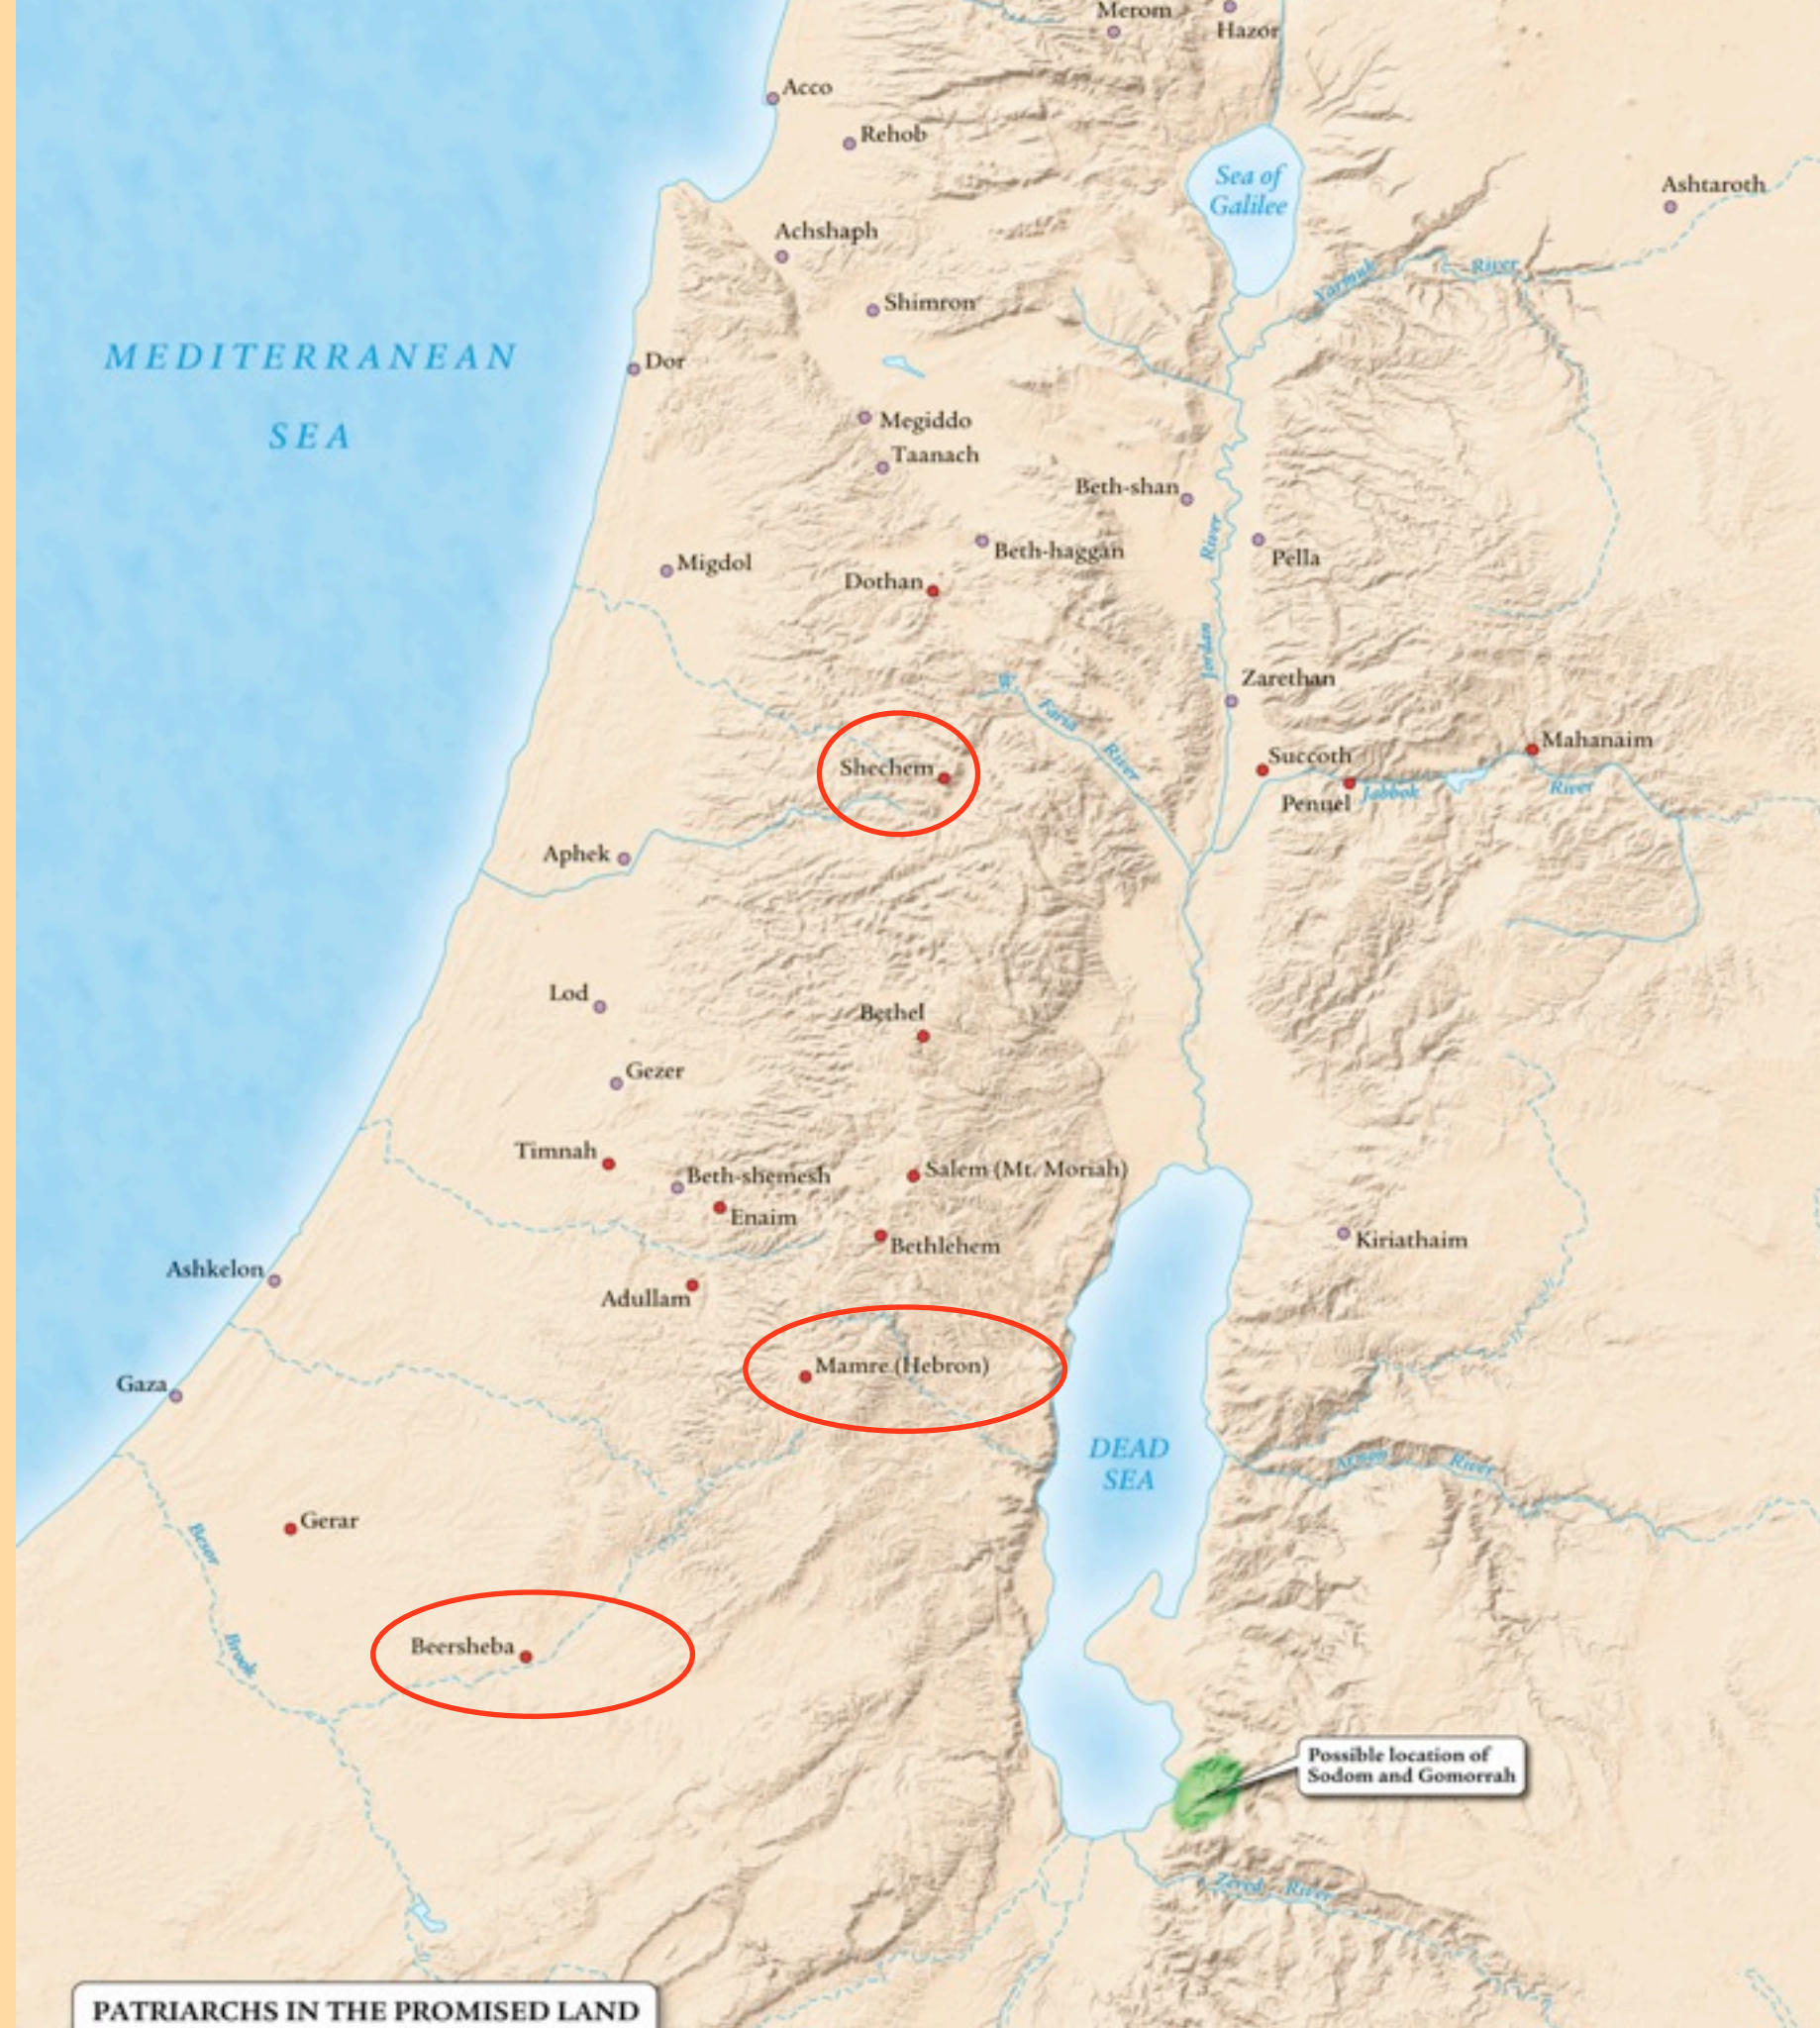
Merom
Hazor
Acco
Rehob
Sea of Galilee
Ashtaroth
Achshaph
Yarmuk
River
Shimron
MEDITERRANEAN SEA
Dor
Megiddo
Taanach
Beth-shan
Beth-haggan
River
Pella
Migdol
Dothan
Jordan
Zarethan
W. Faria River
Shechem
Succoth
Mahanaim
Penuel
Jabbok
River
Aphek
Lod
Bethel
Gezer
Timnah
Beth-shemesh
Salem (Mt. Moriah)
Enaim
Bethlehem
Kiriathaim
Ashkelon
Adullam
Mamre (Hebron)
Gaza
DEAD SEA
Arnon
River
Gerar
Besor
Brook
Beersheba
Possible location of Sodom and Gomorrah
Zered
River
PATRIARCHS IN THE PROMISED LAND